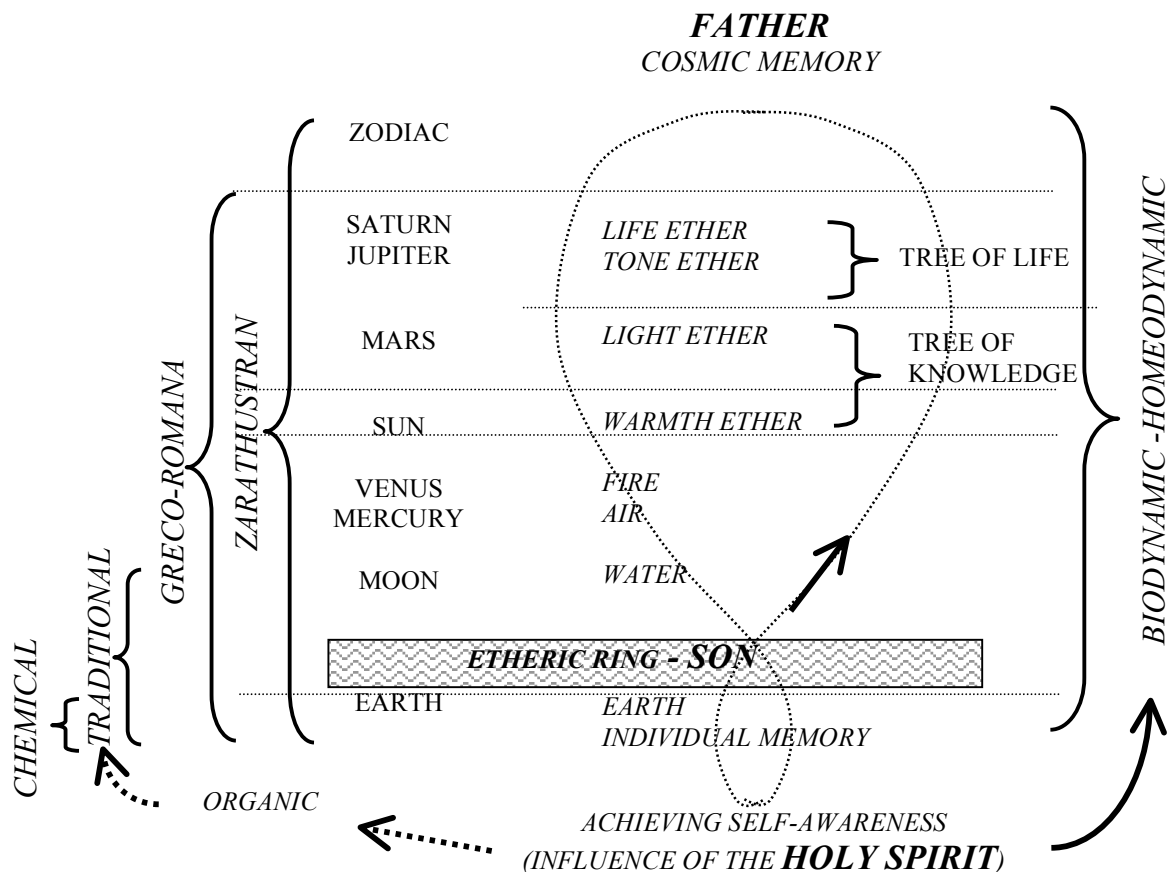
FATHER
COSMIC MEMORY

ZODIAC

SATURN
JUPITER

LIFE ETHER
TONE ETHER

TREE OF LIFE

MARS

LIGHT ETHER

TREE OF KNOWLEDGE

SUN

WARMTH ETHER

VENUS
MERCURY

FIRE
AIR

MOON

WATER

ETHERIC RING - SON

EARTH

EARTH
INDIVIDUAL MEMORY

ZARATHUSTRAN

GRECO-ROMANA

TRADITIONAL

CHEMICAL

BIODYNAMIC -HOMEODYNAMIC

ORGANIC

ACHIEVING SELF-AWARENESS
(INFLUENCE OF THE HOLY SPIRIT)